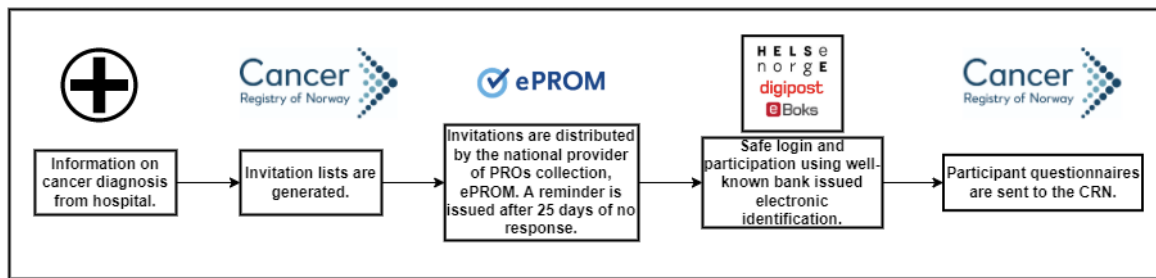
Cancer
Registry of Norway

ePROM

HELSE
norge
digipost
e-Boks

Cancer
Registry of Norway

Information on cancer diagnosis from hospital.

Invitation lists are generated.

Invitations are distributed by the national provider of PROs collection, ePROM. A reminder is issued after 25 days of no response.

Safe login and participation using well-known bank issued electronic identification.

Participant questionnaires are sent to the CRN.